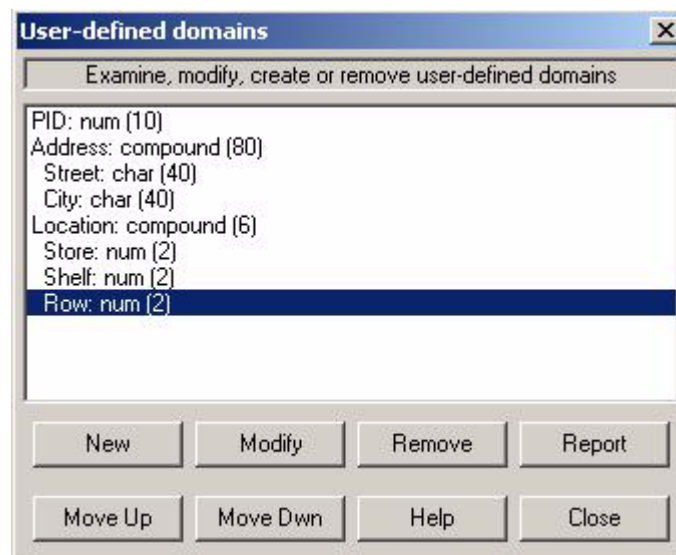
User-defined domains

Examine, modify, create or remove user-defined domains

PID: num (10)
Address: compound (80)
Street: char (40)
City: char (40)
Location: compound (6)
Store: num (2)
Shelf: num (2)
Row: num (2)

New | Modify | Remove | Report

Move Up | Move Dwn | Help | Close